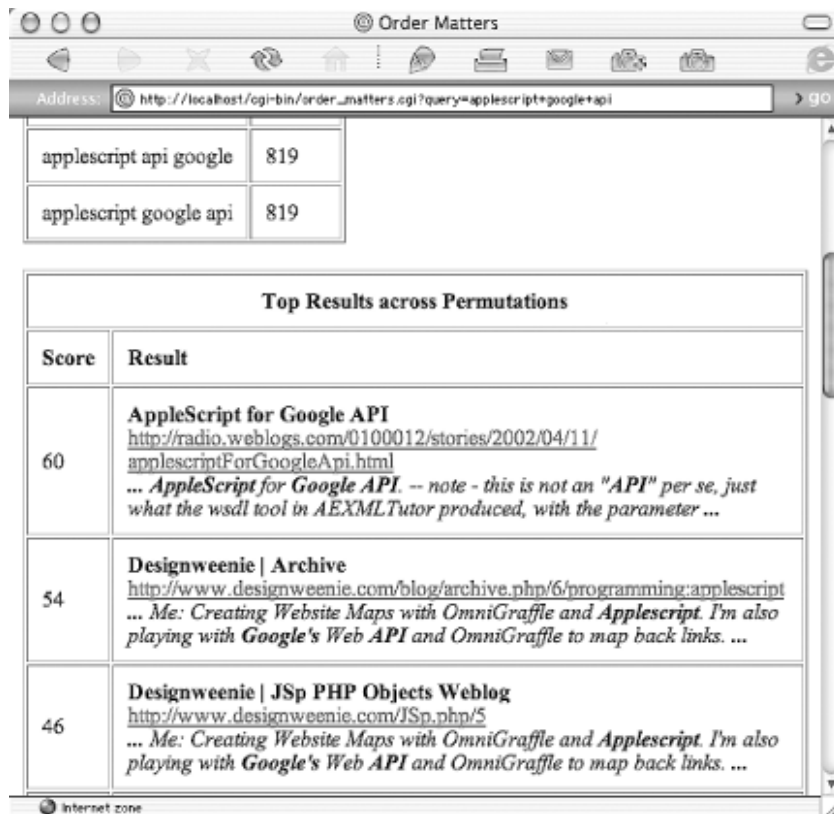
Order Matters

Address: http://localhost/cgi-bin/order_matters.cgi?query=applescript+google+api

go

| applescript api google | 819 |
|---|---|
| applescript google api | 819 |

| Top Results across Permutations | |
|---|---|
| Score | Result |
| 60 | **AppleScript for Google API** http://radio.weblogs.com/0100012/stories/2002/04/11/applescriptForGoogleApi.html ***... AppleScript** for **Google API**. -- note - this is not an **"API"** per se, just what the wsdl tool in AEXMLTutor produced, with the parameter **...*** |
| 54 | **Designweenie \| Archive** http://www.designweenie.com/blog/archive.php/6/programming:applescript ***...** Me: Creating Website Maps with OmniGraffle and **Applescript**. I'm also playing with **Google's** Web **API** and OmniGraffle to map back links. **...*** |
| 46 | **Designweenie \| JSp PHP Objects Weblog** http://www.designweenie.com/JSp.php/5 ***...** Me: Creating Website Maps with OmniGraffle and **Applescript**. I'm also playing with **Google's** Web **API** and OmniGraffle to map back links. **...*** |

Internet zone